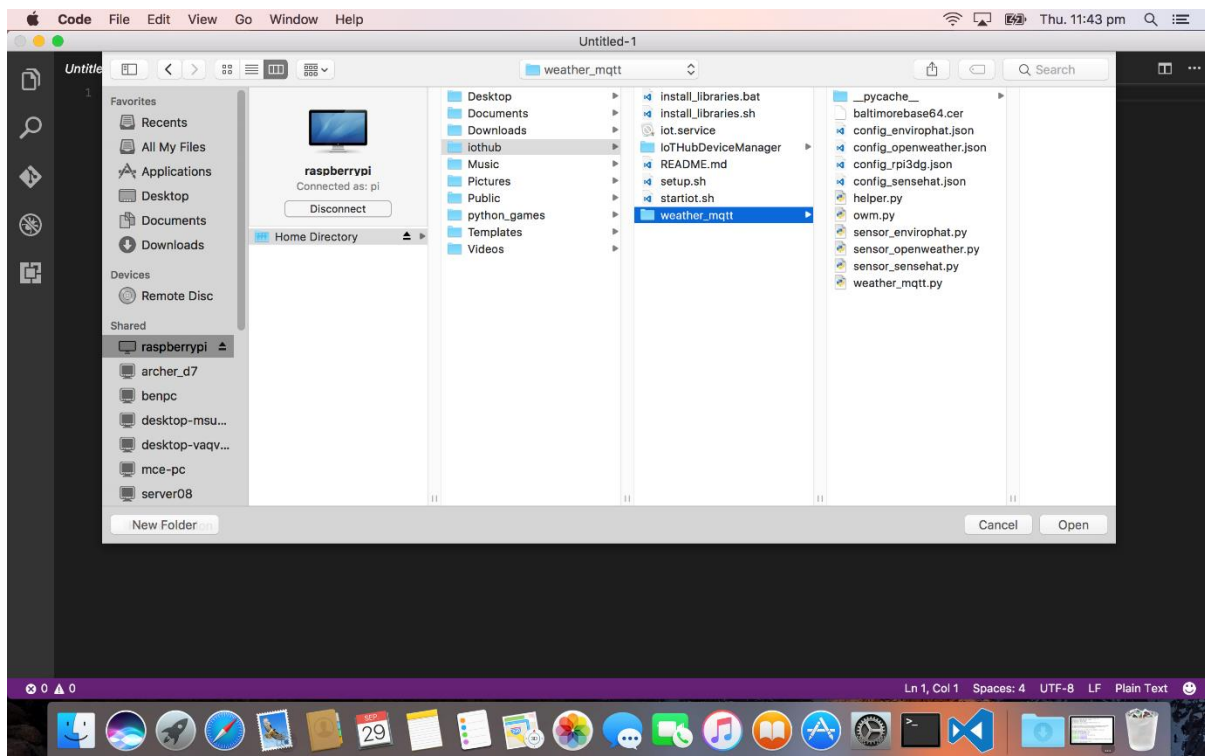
Code File Edit View Go Window Help

Thu. 11:43 pm

Untitled-1

Untitle

1

weather_mqtt

Search

Favorites
Recents
All My Files
Applications
Desktop
Documents
Downloads

Devices
Remote Disc

Shared
raspberrypi
archer_d7
benpc
desktop-msu...
desktop-vaqv...
mce-pc
server08

raspberrypi
Connected as: pi
Disconnect

Home Directory

Desktop
Documents
Downloads
iothub
Music
Pictures
Public
python_games
Templates
Videos

install_libraries.bat
install_libraries.sh
iot.service
IoTHubDeviceManager
README.md
setup.sh
startiot.sh
weather_mqtt

__pycache__
baltimorebase64.cer
config_envirophat.json
config_openweather.json
config_rpi3dg.json
config_sensehat.json
helper.py
owm.py
sensor_envirophat.py
sensor_openweather.py
sensor_sensehat.py
weather_mqtt.py

New Folder

Cancel Open

⊗ 0 ⚠ 0

Ln 1, Col 1 Spaces: 4 UTF-8 LF Plain Text

SEP
29